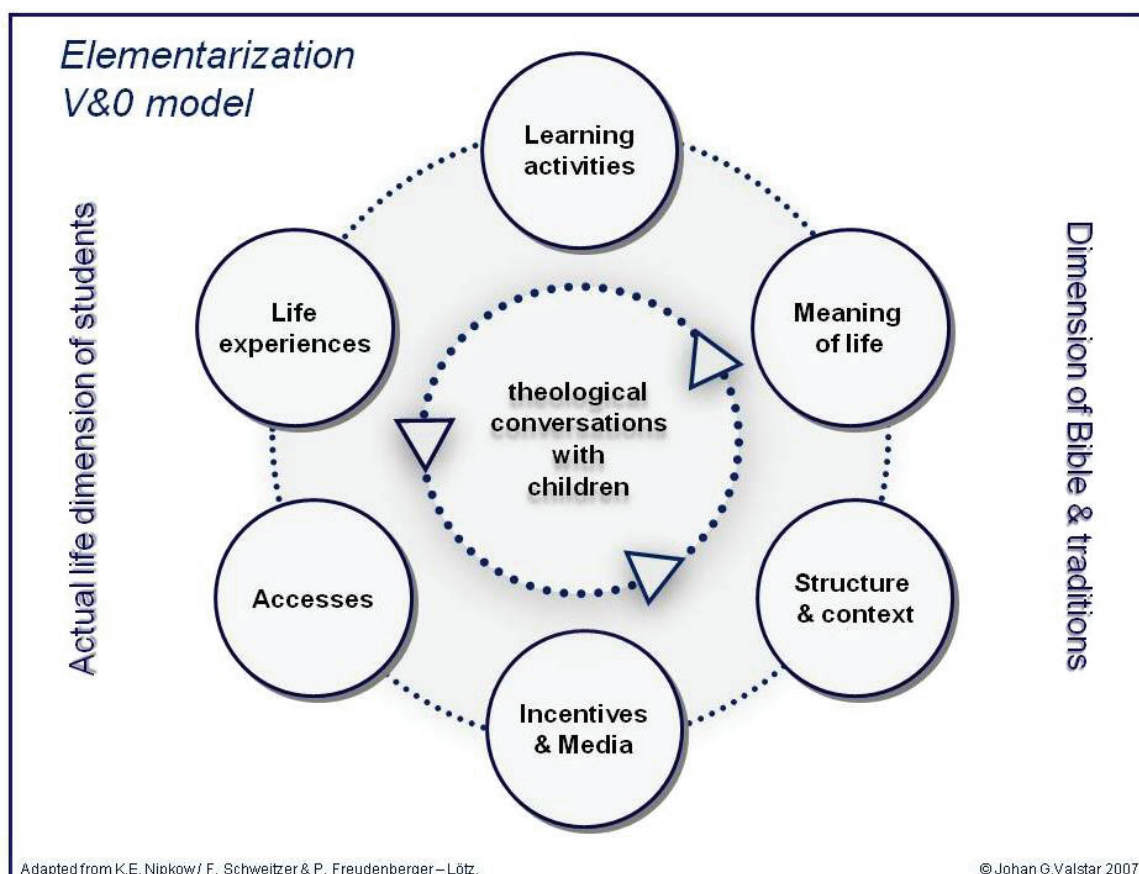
Elementarization
V&0 model

Actual life dimension of students

Learning activities

Life experiences

Meaning of life

theological conversations with children

Accesses

Structure & context

Incentives & Media

Dimension of Bible & traditions

Adapted from K.E. Nipkow / F. Schweitzer & P. Freudenberger – Lötz.

© Johan G.Valstar 2007